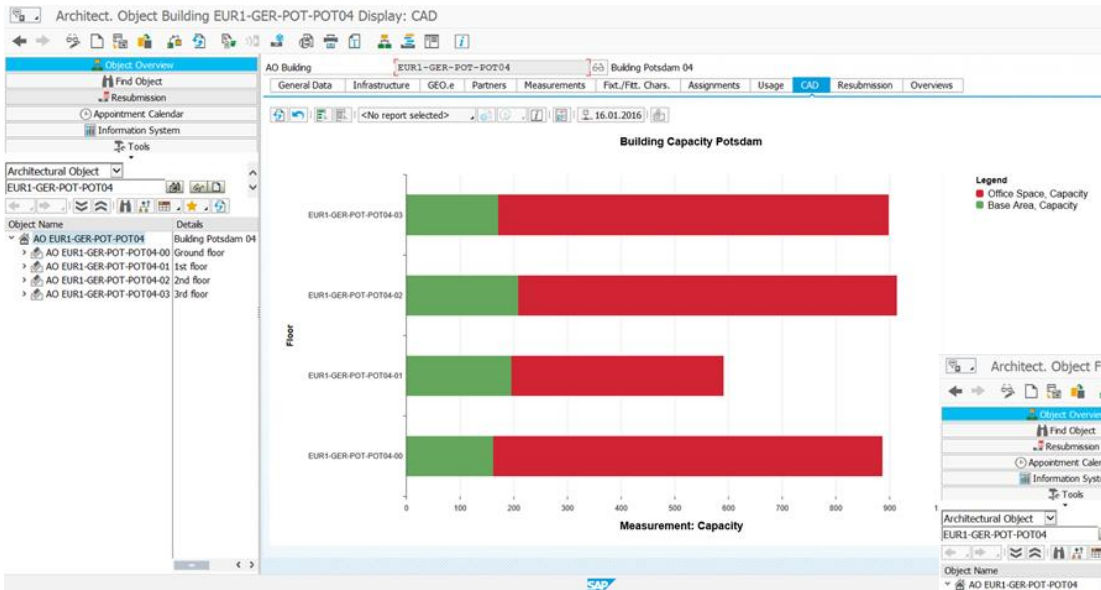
Architect. Object Building EUR1-GER-POT-POT04 Display: CAD

Object Overview
Find Object
Resubmission
Appointment Calendar
Information System
Tools

Architectural Object
EUR1-GER-POT-POT04

| Object Name | Details |
|---|---|
| AO EUR1-GER-POT-POT04 | Building Potsdam 04 |
| AO EUR1-GER-POT-POT04-00 | Ground floor |
| AO EUR1-GER-POT-POT04-01 | 1st floor |
| AO EUR1-GER-POT-POT04-02 | 2nd floor |
| AO EUR1-GER-POT-POT04-03 | 3rd floor |

AO Building EUR1-GER-POT-POT04 Building Potsdam 04

General Data | Infrastructure | GEO.e | Partners | Measurements | Fixt./Fitt. Chars. | Assignments | Usage | CAD | Resubmission | Overviews

<No report selected> 16.01.2016

Building Capacity Potsdam

Legend
Office Space, Capacity
Base Area, Capacity

Floor
EUR1-GER-POT-POT04-03
EUR1-GER-POT-POT04-02
EUR1-GER-POT-POT04-01
EUR1-GER-POT-POT04-00

0 100 200 300 400 500 600 700 800 900 1

Measurement: Capacity

Architect. Object F
Object Overview
Find Object
Resubmission
Appointment Caler
Information Syste
Tools
Architectural Object
EUR1-GER-POT-POT04
Object Name
AO EUR1-GER-POT-POT04

SAP